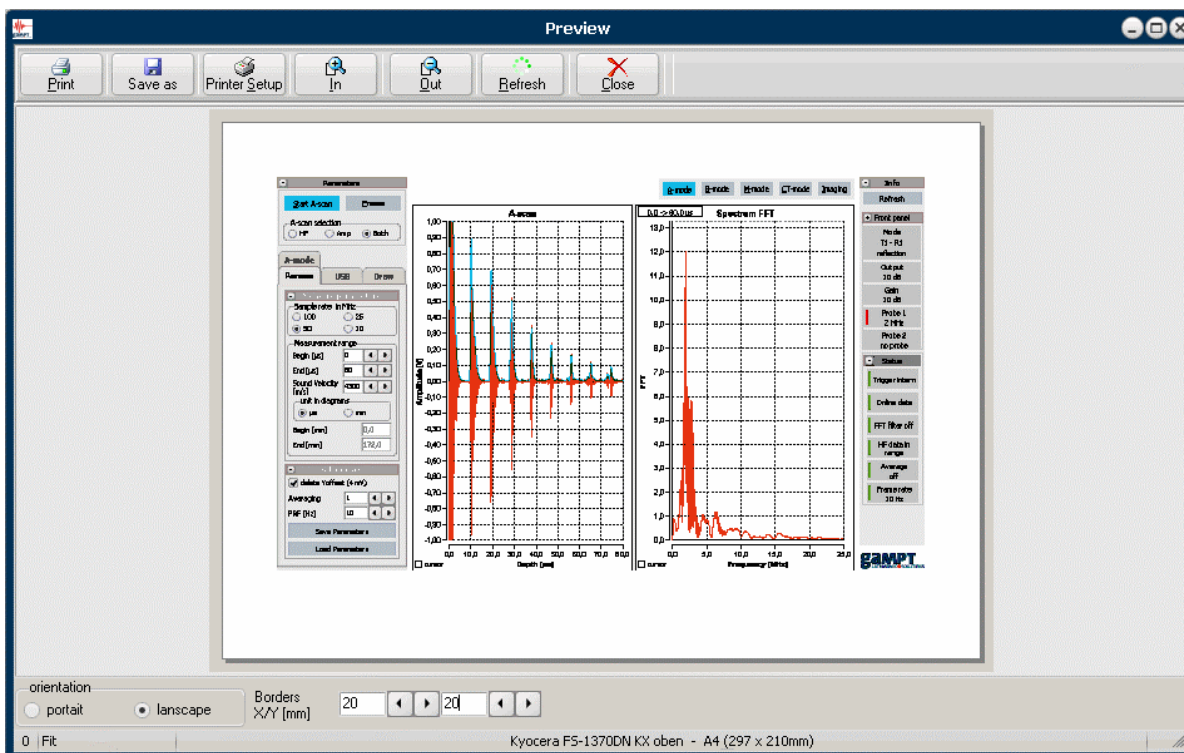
Preview

Print Save as Printer Setup In Out Refresh Close

Parameters
Start A-scan Pause
A-scan selection
HF Amp Both
A-mode
Parameters USB Draw
Sample rate in MHz
100 25
50 10
Measurement range
Begin [µs] 0
End [µs] 80
Sound Velocity [m/s] 4300
unit in diagrams
µs mm
Begin [mm] 0,0
End [mm] 172,0
delete Voffset (4 mV)
Averaging 1
PRF [Hz] 10
Save Parameters
Load Parameters

A-mode B-mode M-mode CT-mode Imaging

A-scan
1,00 0,90 0,80 0,70 0,60 0,50 0,40 0,30 0,20 0,10 0,00 -0,10 -0,20 -0,30 -0,40 -0,50 -0,60 -0,70 -0,80 -0,90 -1,00
Amplitude [V]
0,0 10,0 20,0 30,0 40,0 50,0 60,0 70,0 80,0
Depth [µs]
cursor

0,0 -> 80,0 µs
Spectrum FFT
13,0 12,0 11,0 10,0 9,0 8,0 7,0 6,0 5,0 4,0 3,0 2,0 1,0 0,0
FFT
0,0 5,0 10,0 15,0 20,0 25,0
Frequency [MHz]
cursor

Info
Refresh
Front panel
Mode
T1 - R1
reflection
Output
30 db
Gain
30 db
Probe 1
2 MHz
Probe 2
no probe
Status
Trigger intern
Online data
FFT filter off
HF data in range
Average off
Frame rate
10 Hz
gaMPT

orientation
portait lanscape
Borders X/Y [mm] 20 20

0 Fit Kyocera FS-1370DN KX oben - A4 (297 x 210mm)